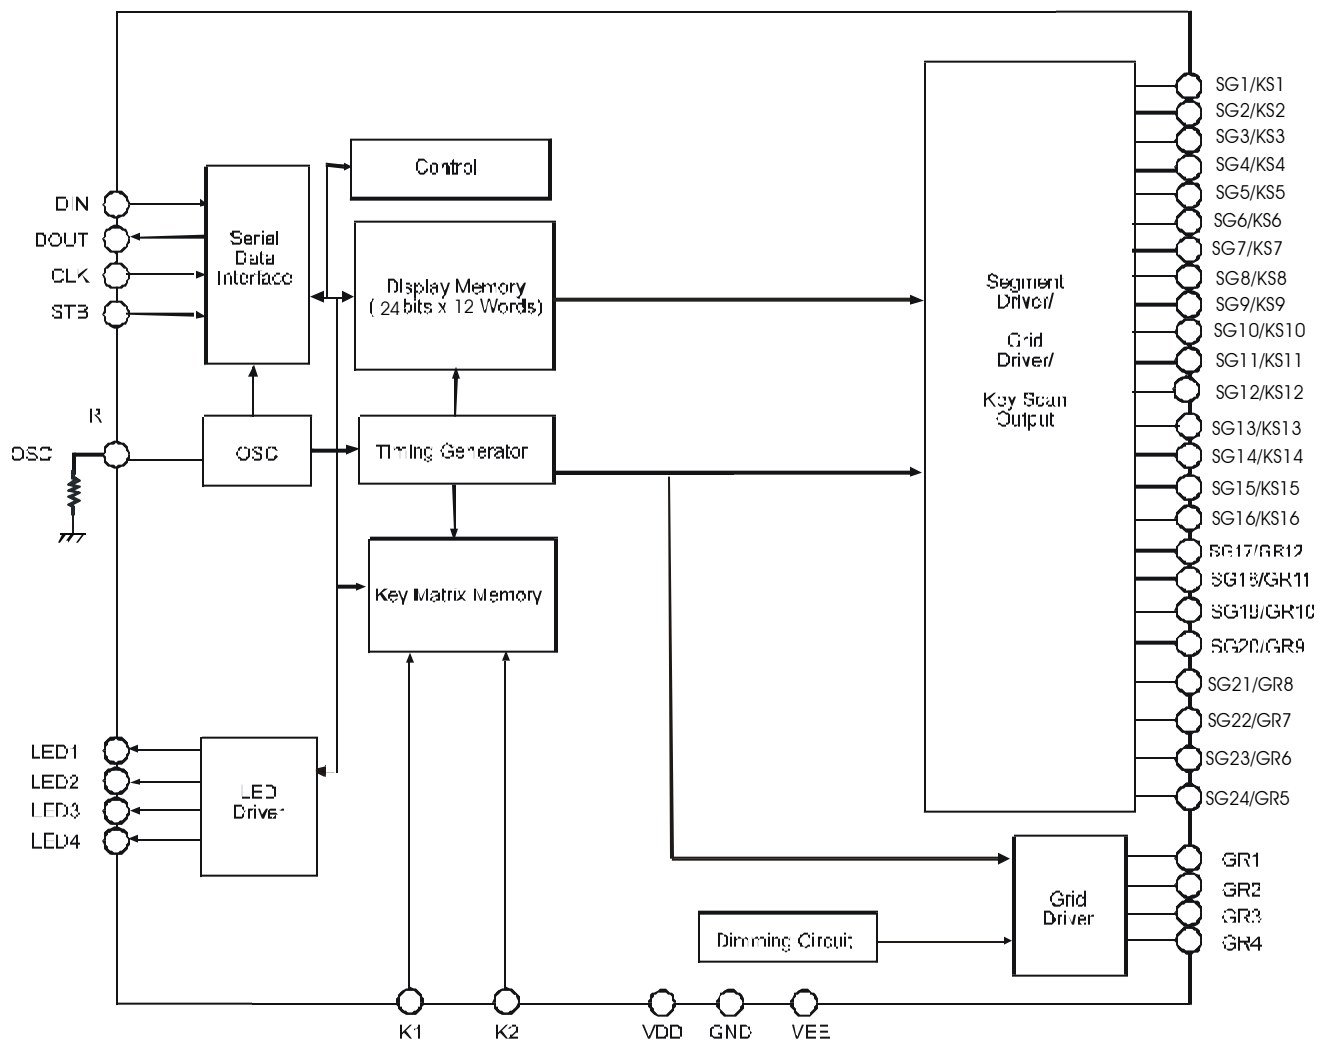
DIN
DOUT
CLK
STB
R
OSC
LED1
LED2
LED3
LED4

Serial Data Interface

Control

Display Memory ( 24 bits x 12 Words)

OSC

Timing Generator

Key Matrix Memory

LED Driver

Segment Driver/

Grid Driver/

Key Scan Output

Grid Driver

Dimming Circuit

SG1/KS1
SG2/KS2
SG3/KS3
SG4/KS4
SG5/KS5
SG6/KS6
SG7/KS7
SG8/KS8
SG9/KS9
SG10/KS10
SG11/KS11
SG12/KS12
SG13/KS13
SG14/KS14
SG15/KS15
SG16/KS16
SG17/GR12
SG18/GR11
SG19/GR10
SG20/GR9
SG21/GR8
SG22/GR7
SG23/GR6
SG24/GR5
GR1
GR2
GR3
GR4

K1
K2
VDD
GND
VEE